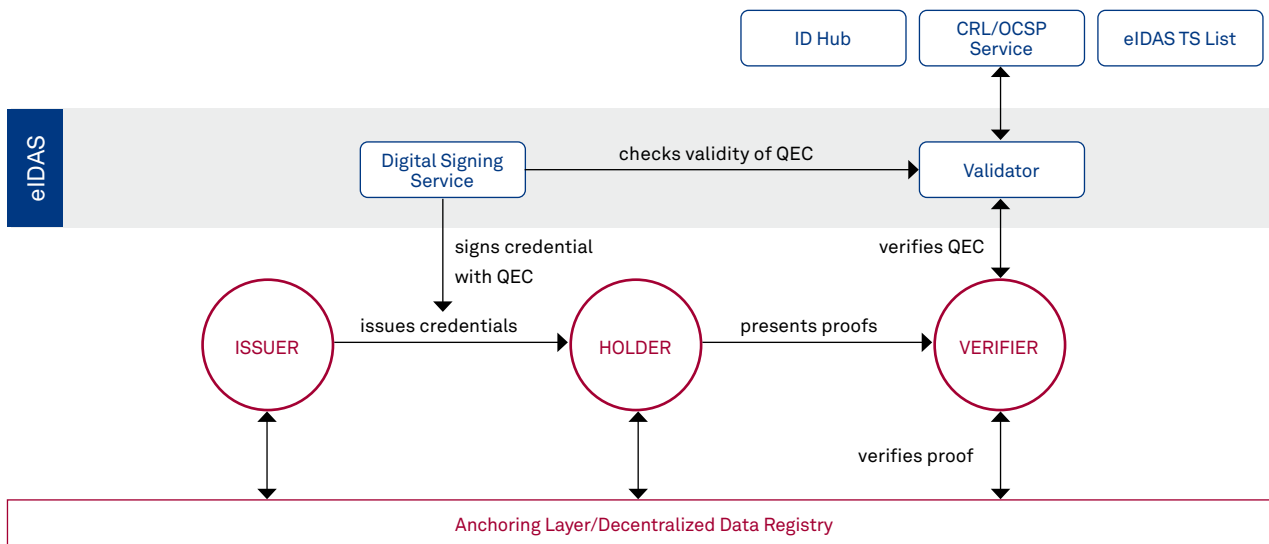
ID Hub

CRL/OCSP Service

eIDAS TS List

eIDAS

Digital Signing Service

checks validity of QEC

Validator

signs credential with QEC

verifies QEC

ISSUER

issues credentials

HOLDER

presents proofs

VERIFIER

verifies proof

Anchoring Layer/Decentralized Data Registry